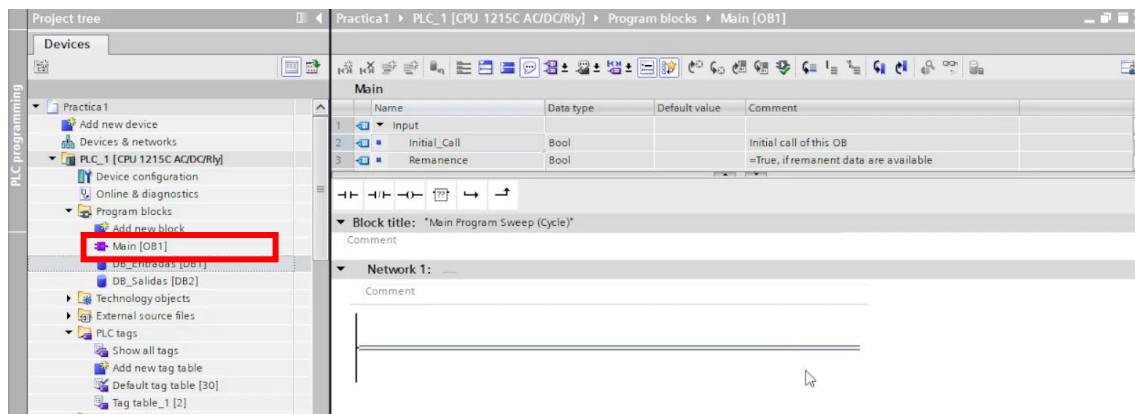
Project tree

Devices

PLC programming

Practica1
Add new device
Devices & networks
PLC_1 [CPU 1215C AC/DC/Rly]
Device configuration
Online & diagnostics
Program blocks
Add new block
Main [OB1]
DB_Entradas [DB1]
DB_Salidas [DB2]
Technology objects
External source files
PLC tags
Show all tags
Add new tag table
Default tag table [30]
Tag table_1 [2]

Practica1 ▸ PLC_1 [CPU 1215C AC/DC/Rly] ▸ Program blocks ▸ Main [OB1]

Main

| | Name | Data type | Default value | Comment |
|---|---|---|---|---|
| 1 | ▼ Input | | | |
| 2 | Initial_Call | Bool | | Initial call of this OB |
| 3 | Remanence | Bool | | =True, if remanent data are available |

??

▼ Block title: "Main Program Sweep (Cycle)"
Comment

▼ Network 1: .....
Comment